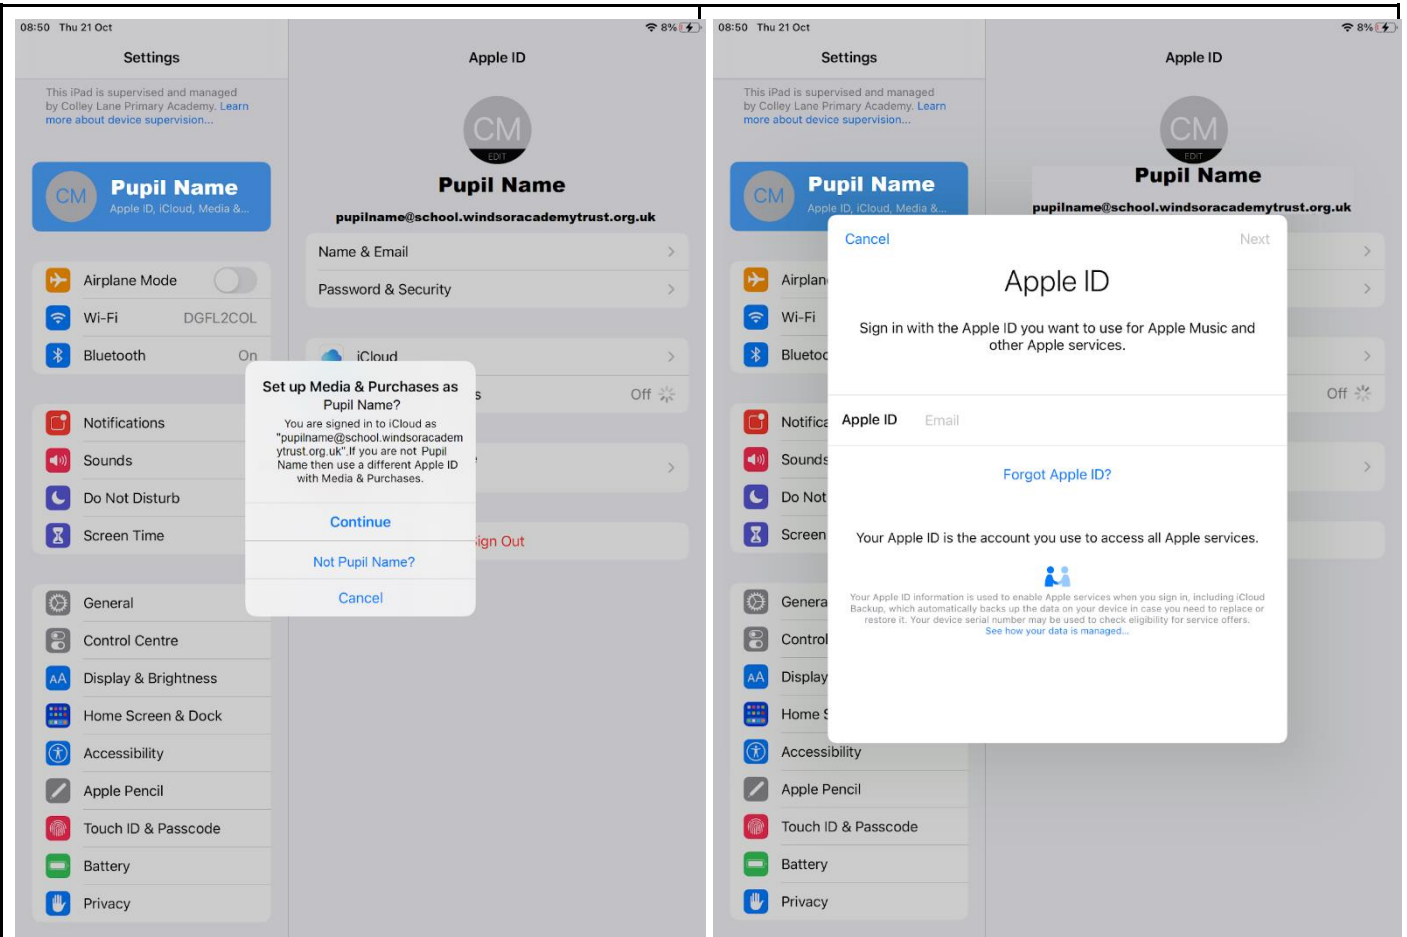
08:50 Thu 21 Oct

8%

Settings

This iPad is supervised and managed by Colley Lane Primary Academy. Learn more about device supervision...

CM Pupil Name
Apple ID, iCloud, Media &...

Airplane Mode

Wi-Fi DGFL2COL

Bluetooth On

Notifications

Sounds

Do Not Disturb

Screen Time

General

Control Centre

Display & Brightness

Home Screen & Dock

Accessibility

Apple Pencil

Touch ID & Passcode

Battery

Privacy

Apple ID

CM
EDIT

Pupil Name

pupilname@school.windsoracademytrust.org.uk

Name & Email

Password & Security

iCloud

s Off

ign Out

Set up Media & Purchases as Pupil Name?

You are signed in to iCloud as "pupilname@school.windsoracademytrust.org.uk". If you are not Pupil Name then use a different Apple ID with Media & Purchases.

Continue

Not Pupil Name?

Cancel

08:50 Thu 21 Oct

8%

Settings

This iPad is supervised and managed by Colley Lane Primary Academy. Learn more about device supervision...

CM Pupil Name
Apple ID, iCloud, Media &...

Airplan

Wi-Fi

Blueto

Notifica

Sounds

Do Not

Screen

Genera

Control

Display

Home S

Accessibility

Apple Pencil

Touch ID & Passcode

Battery

Privacy

Apple ID

CM
EDIT

Pupil Name

pupilname@school.windsoracademytrust.org.uk

Off

Cancel Next

Apple ID

Sign in with the Apple ID you want to use for Apple Music and other Apple services.

Apple ID Email

Forgot Apple ID?

Your Apple ID is the account you use to access all Apple services.

Your Apple ID information is used to enable Apple services when you sign in, including iCloud Backup, which automatically backs up the data on your device in case you need to replace or restore it. Your device serial number may be used to check eligibility for service offers.
See how your data is managed...